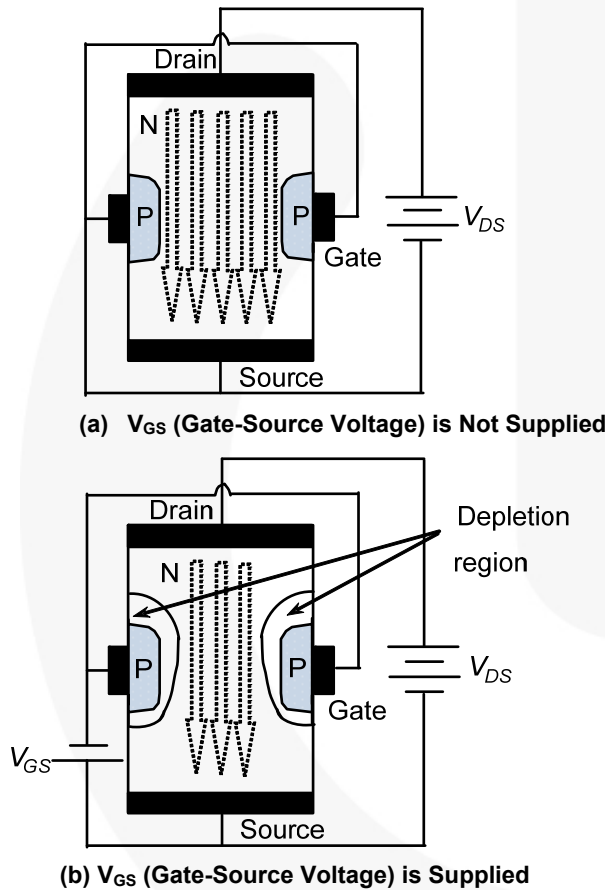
Drain

N

P

P

Gate

$V_{DS}$

Source

(a) $V_{GS}$ (Gate-Source Voltage) is Not Supplied

Drain

Depletion region

N

P

P

$V_{DS}$

Gate

$V_{GS}$

Source

(b) $V_{GS}$ (Gate-Source Voltage) is Supplied